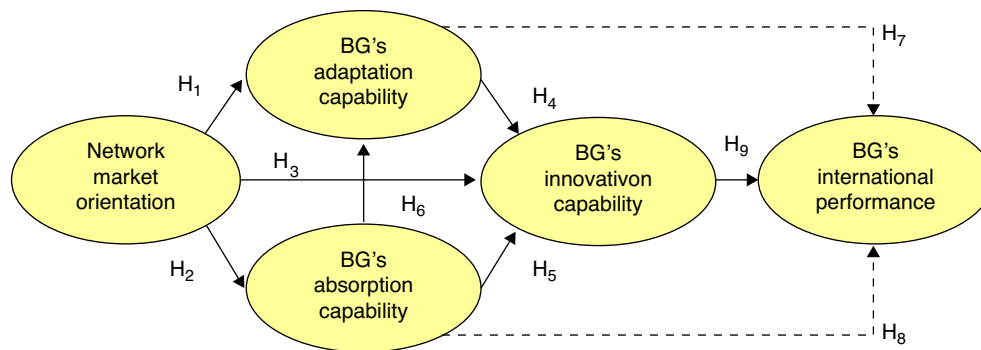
BG's adaptation capability

$H_7$

$H_1$

$H_4$

Network market orientation

$H_3$

BG's innovativon capability

$H_9$

BG's international performance

$H_6$

$H_2$

BG's absorption capability

$H_5$

$H_8$